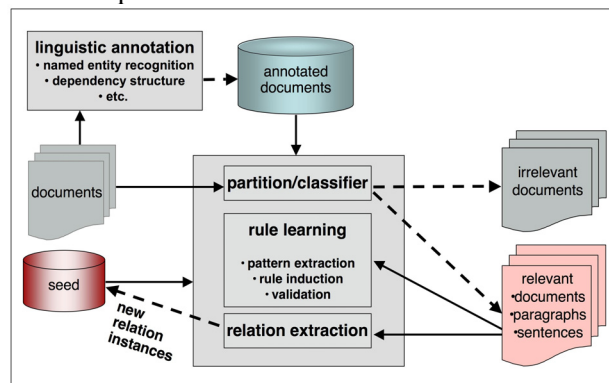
linguistic annotation
• named entity recognition
• dependency structure
• etc.

annotated documents

documents

partition/classifier

irrelevant documents

rule learning
• pattern extraction
• rule induction
• validation

seed

new relation instances

relation extraction

relevant
•documents
•paragraphs
•sentences